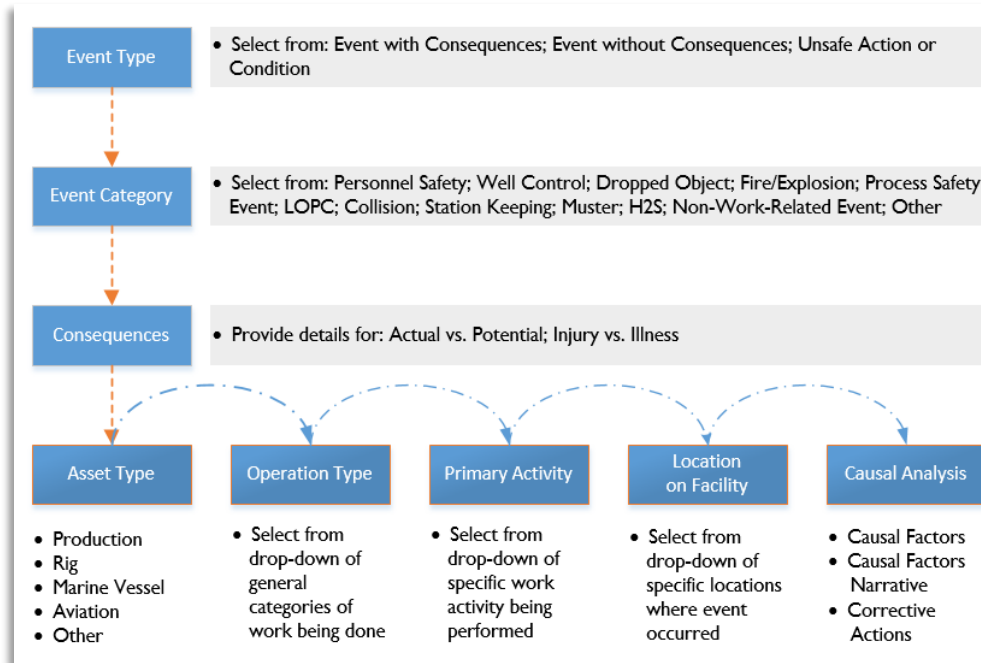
Event Type

• Select from: Event with Consequences; Event without Consequences; Unsafe Action or Condition

Event Category

• Select from: Personnel Safety; Well Control; Dropped Object; Fire/Explosion; Process Safety Event; LOPC; Collision; Station Keeping; Muster; H2S; Non-Work-Related Event; Other

Consequences

• Provide details for: Actual vs. Potential; Injury vs. Illness

Asset Type

• Production
• Rig
• Marine Vessel
• Aviation
• Other

Operation Type

• Select from drop-down of general categories of work being done

Primary Activity

• Select from drop-down of specific work activity being performed

Location on Facility

• Select from drop-down of specific locations where event occurred

Causal Analysis

• Causal Factors
• Causal Factors Narrative
• Corrective Actions